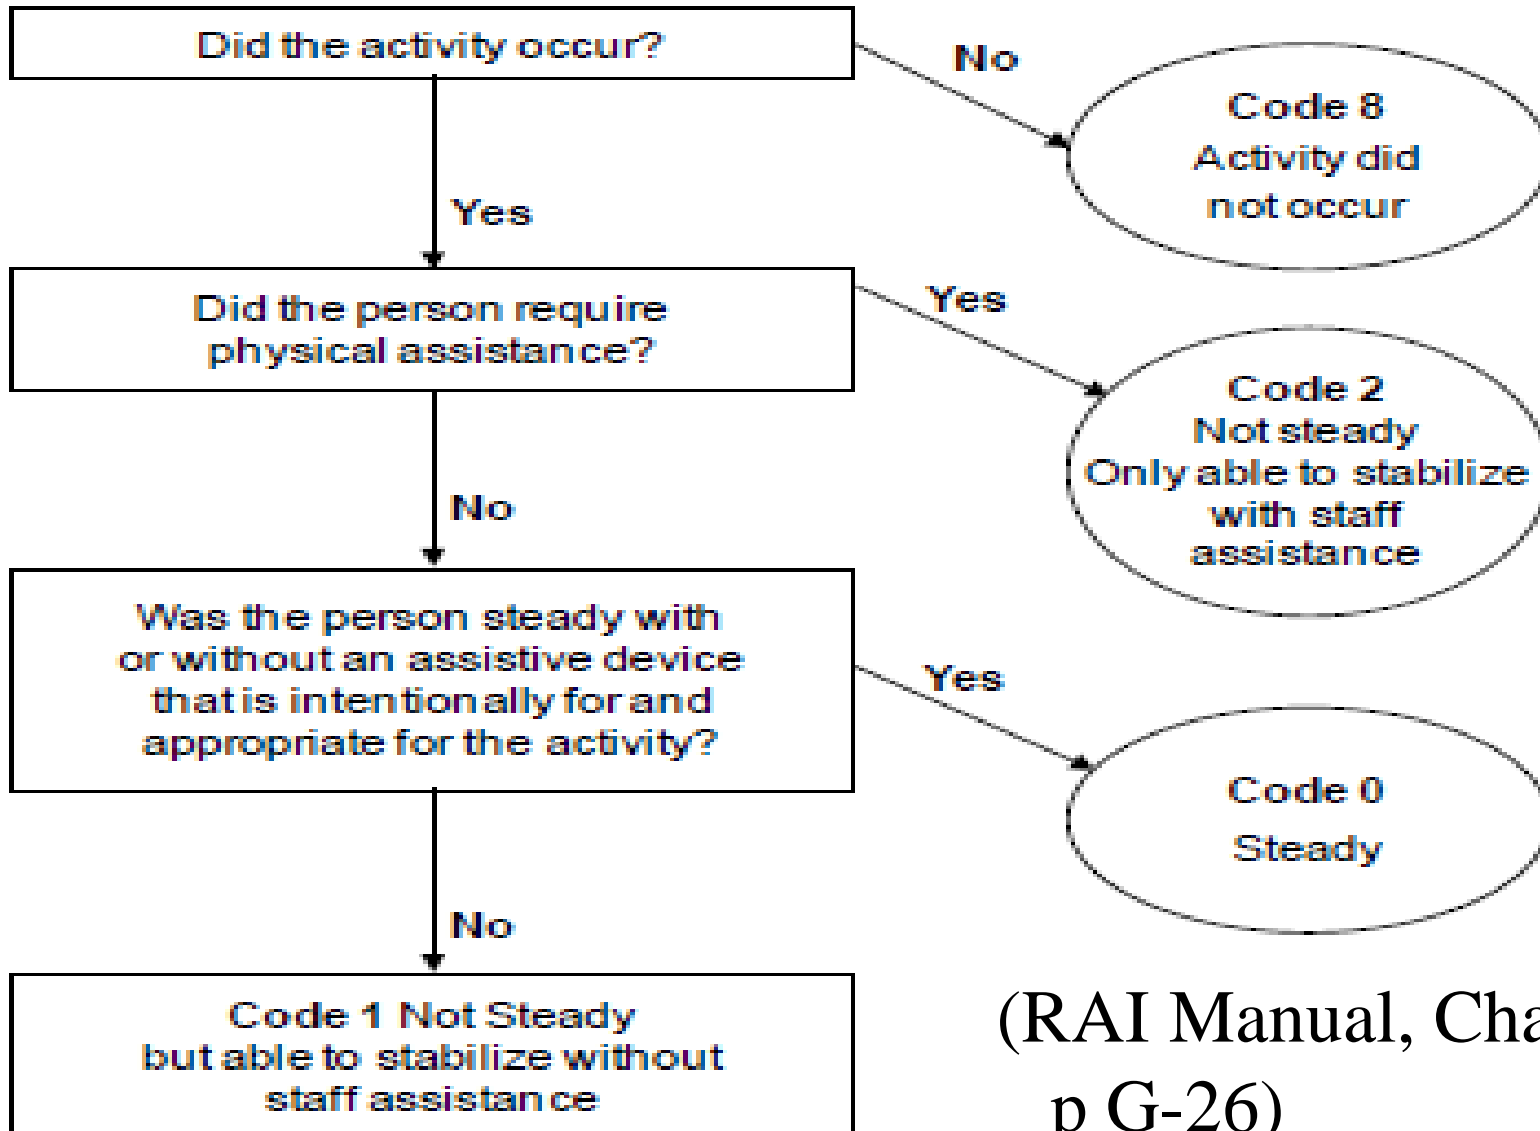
Did the activity occur?

No

Code 8
Activity did not occur

Yes

Did the person require physical assistance?

Yes

Code 2
Not steady
Only able to stabilize with staff assistance

No

Was the person steady with or without an assistive device that is intentionally for and appropriate for the activity?

Yes

Code 0
Steady

No

Code 1 Not Steady but able to stabilize without staff assistance

(RAI Manual, Cha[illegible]
p G-26)